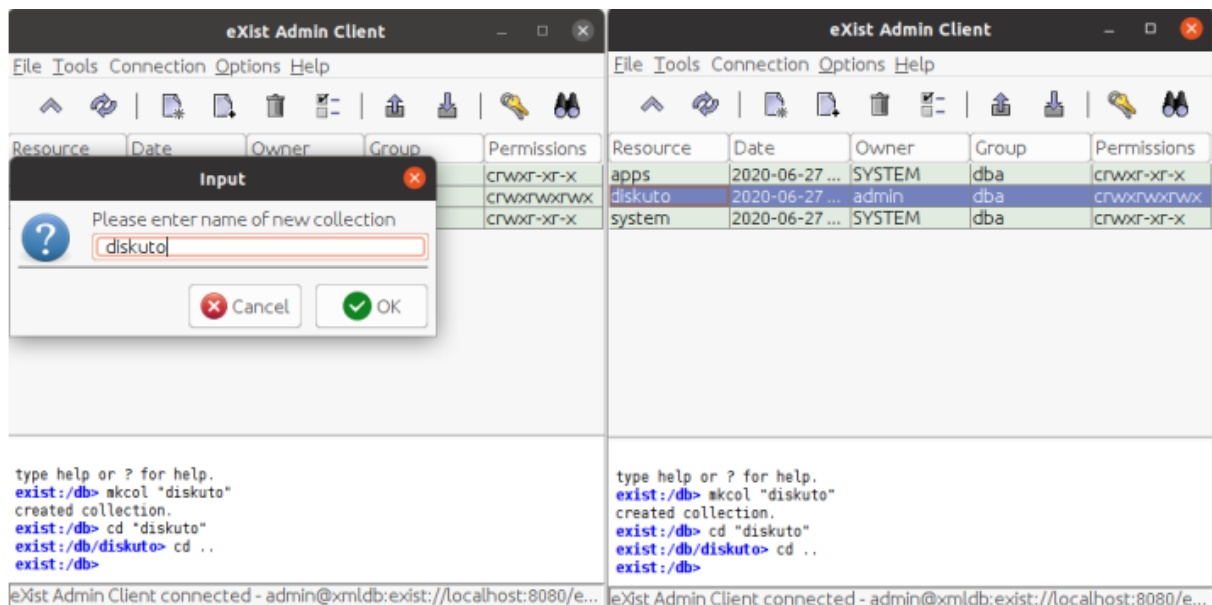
eXist Admin Client

File Tools Connection Options Help

| Resource | Date | Owner | Group | Permissions |
|---|---|---|---|---|
| | | | | crwxr-xr-x |
| | | | | crwxrwxrwx |
| | | | | crwxr-xr-x |

Input

Please enter name of new collection

diskuto

Cancel OK

type help or ? for help.
exist:/db> mkcol "diskuto"
created collection.
exist:/db> cd "diskuto"
exist:/db/diskuto> cd ..
exist:/db>

eXist Admin Client connected - admin@xmldb:exist://localhost:8080/e...

eXist Admin Client

File Tools Connection Options Help

| Resource | Date | Owner | Group | Permissions |
|---|---|---|---|---|
| apps | 2020-06-27 ... | SYSTEM | dba | crwxr-xr-x |
| diskuto | 2020-06-27 ... | admin | dba | crwxrwxrwx |
| system | 2020-06-27 ... | SYSTEM | dba | crwxr-xr-x |

type help or ? for help.
exist:/db> mkcol "diskuto"
created collection.
exist:/db> cd "diskuto"
exist:/db/diskuto> cd ..
exist:/db>

eXist Admin Client connected - admin@xmldb:exist://localhost:8080/e...